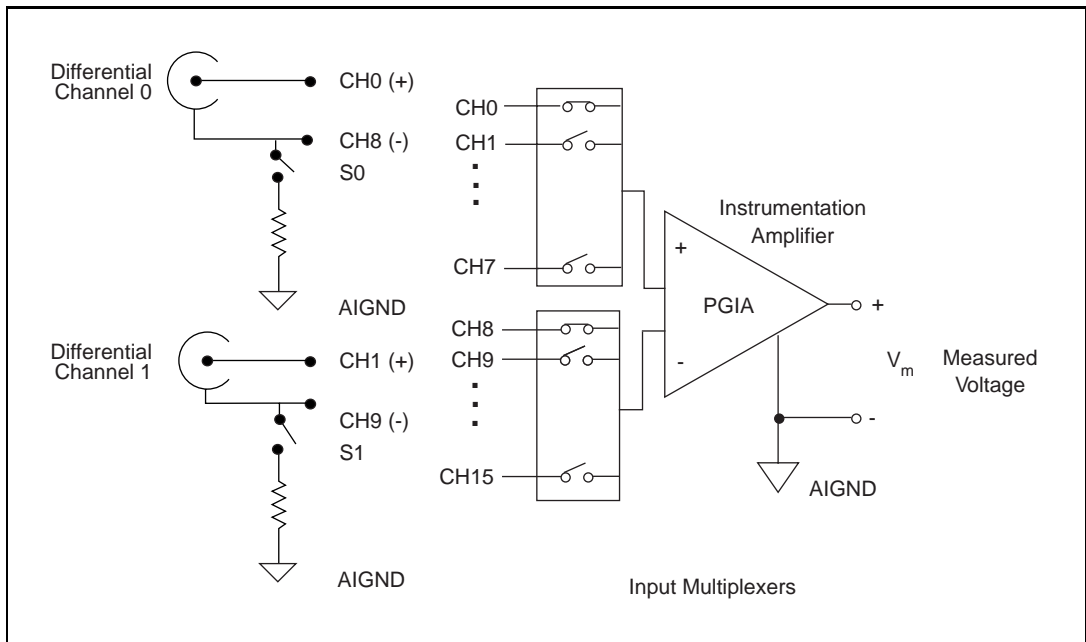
Differential Channel 0

CH0 (+)

CH8 (-)

S0

AIGND

Differential Channel 1

CH1 (+)

CH9 (-)

S1

AIGND

CH0

CH1

⋮

CH7

CH8

CH9

⋮

CH15

Instrumentation Amplifier

+

-

PGIA

+

-

$V_m$

Measured Voltage

AIGND

Input Multiplexers